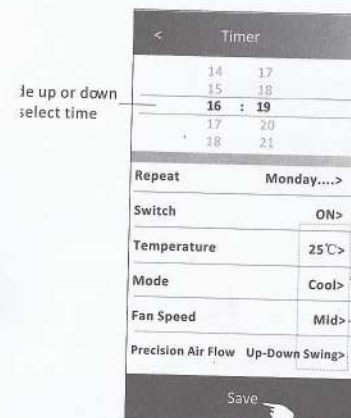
de up or down
select time

<
Timer

14 17
15 18
16 : 19
17 20
18 21

| Repeat | Monday....> |
|---|---|
| Switch | ON> |
| Temperature | 25℃> |
| Mode | Cool> |
| Fan Speed | Mid> |
| Precision Air Flow | Up-Down Swing> |

Save